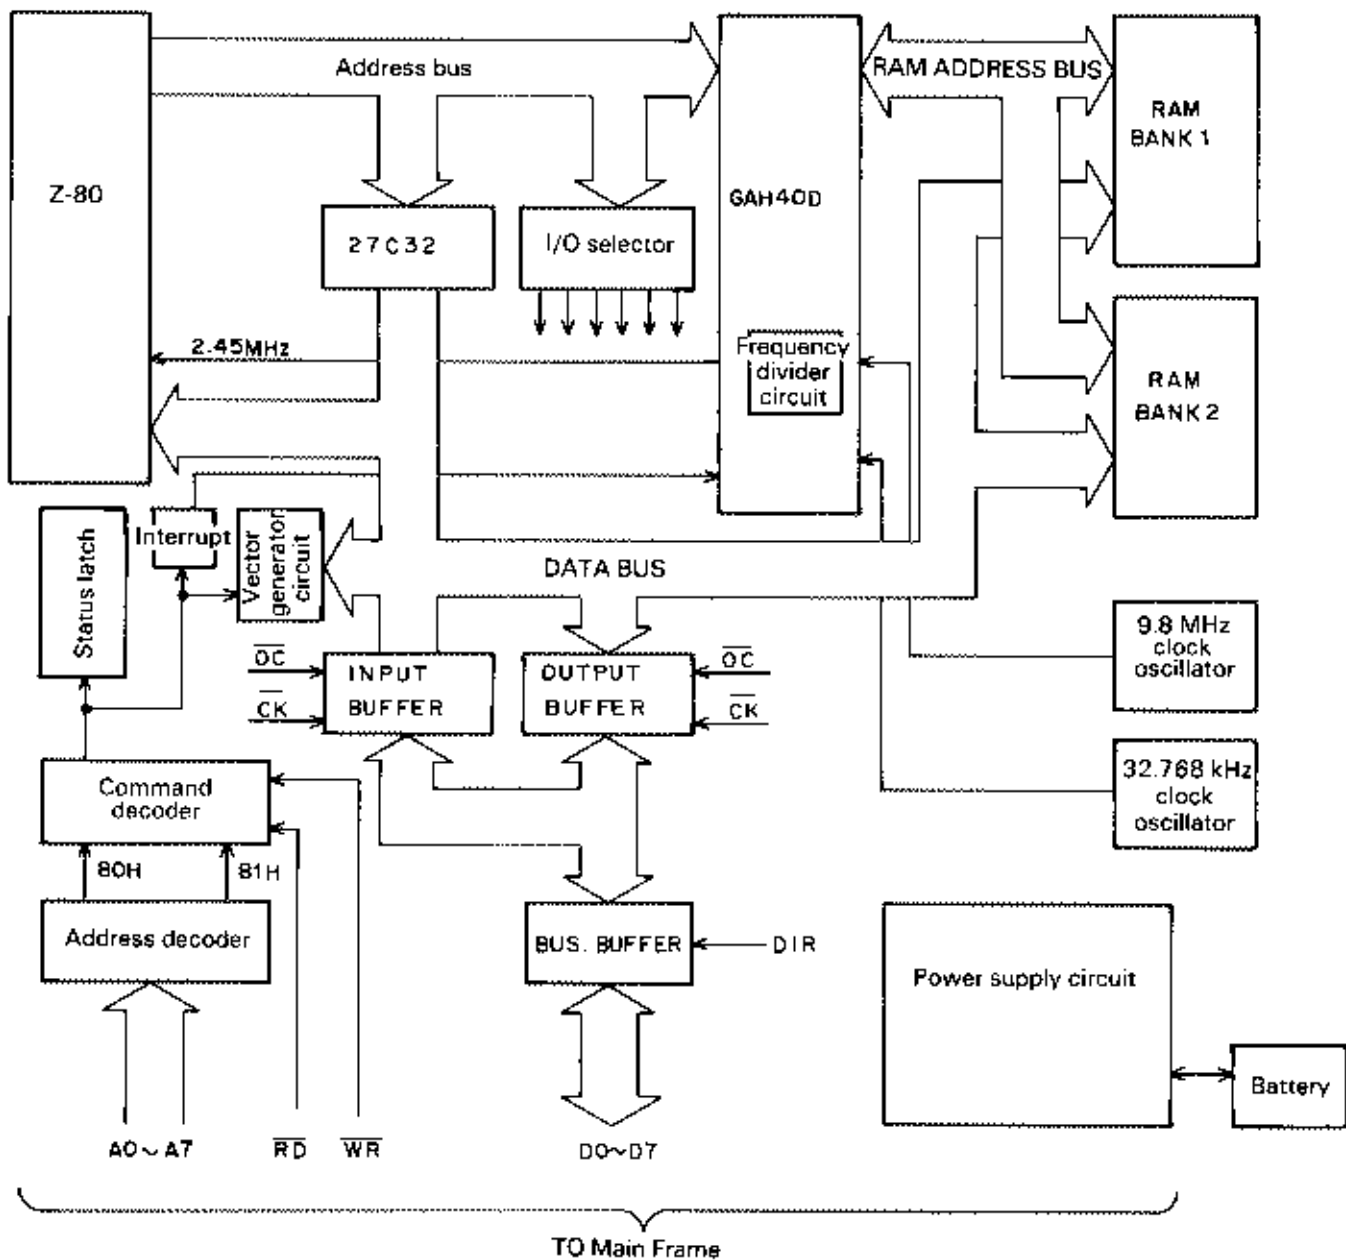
Z-80

Address bus

27C32

I/O selector

GAH40D

RAM ADDRESS BUS

RAM BANK 1

RAM BANK 2

2.45MHz

Frequency divider circuit

Status latch

Interrupt

Vector generator circuit

DATA BUS

$\overline{OC}$

$\overline{CK}$

INPUT BUFFER

OUTPUT BUFFER

$\overline{OC}$

$\overline{CK}$

9.8 MHz clock oscillator

32.768 kHz clock oscillator

Command decoder

80H

81H

Address decoder

BUS. BUFFER

DIR

Power supply circuit

Battery

A0～A7

$\overline{RD}$

$\overline{WR}$

D0～D7

TO Main Frame